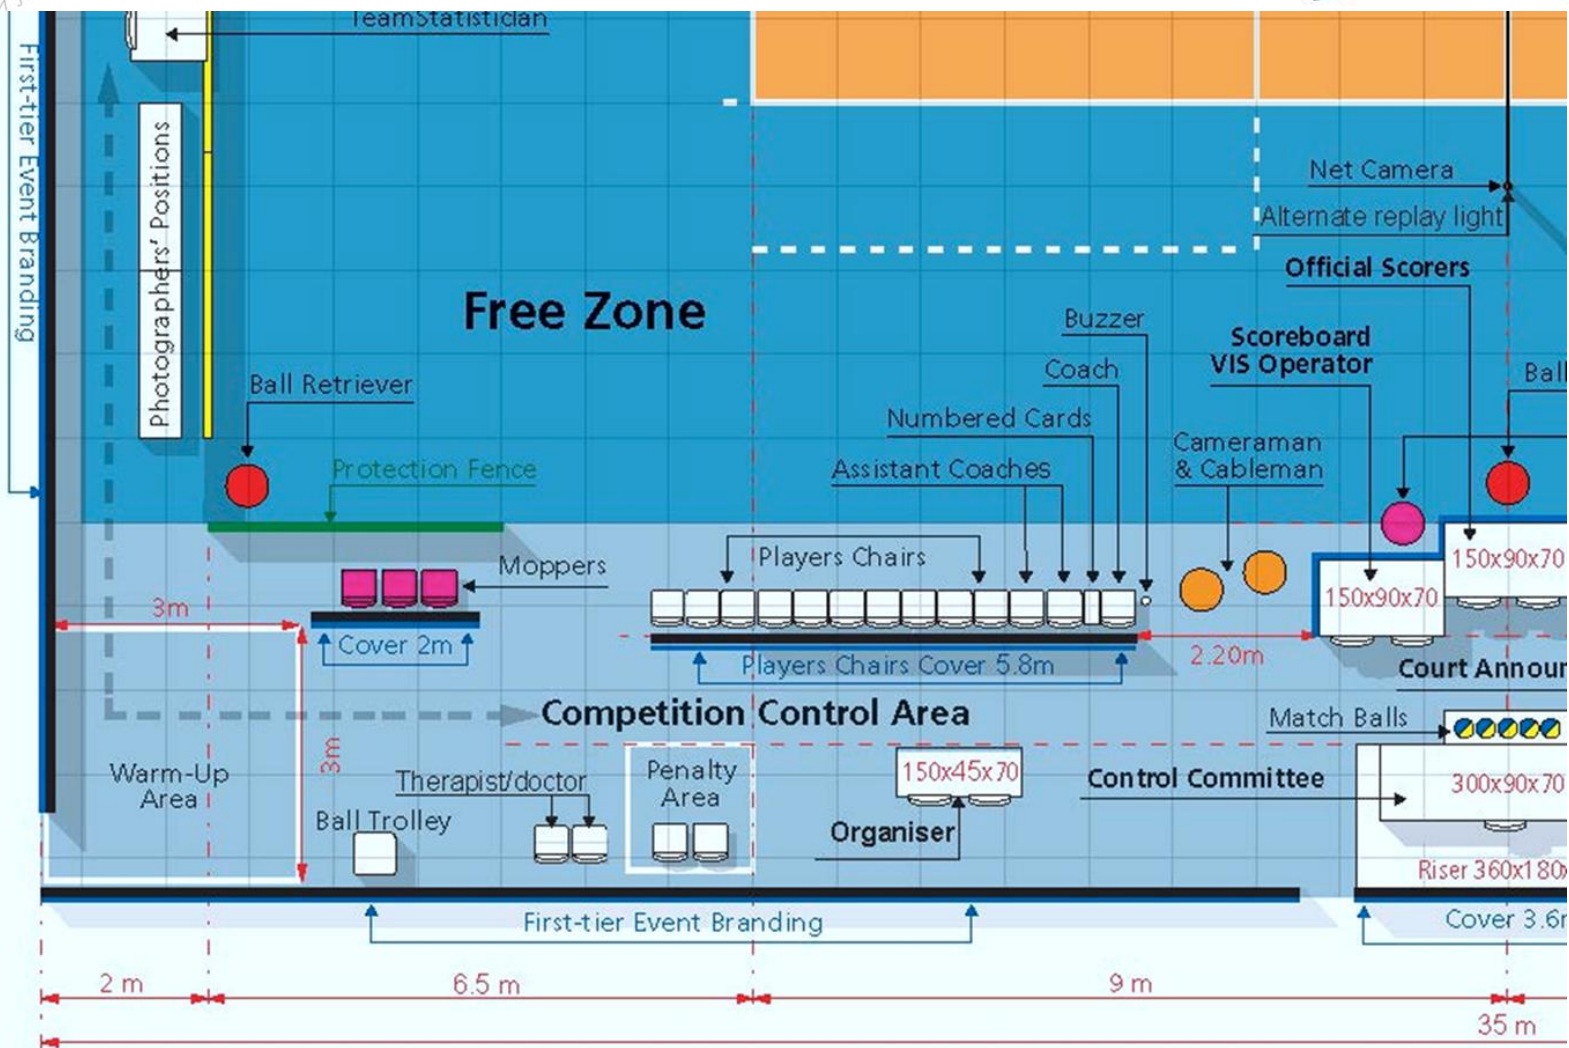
TeamStatistician

First-tier Event Branding

Photographers' Positions

Net Camera

Alternate replay light

Official Scorers

Free Zone

Buzzer

Scoreboard
VIS Operator

Coach

Ball

Ball Retriever

Numbered Cards

Cameraman
& Cableman

Protection Fence

Assistant Coaches

150x90x70

Moppers

Players Chairs

150x90x70

3m

Cover 2m

Players Chairs Cover 5.8m

2.20m

Court Annou

Competition Control Area

Match Balls

Warm-Up
Area

3m

Therapist/doctor

Penalty
Area

150x45x70

Control Committee

300x90x70

Ball Trolley

Organiser

Riser 360x180

First-tier Event Branding

Cover 3.6

2 m

6.5 m

9 m

35 m